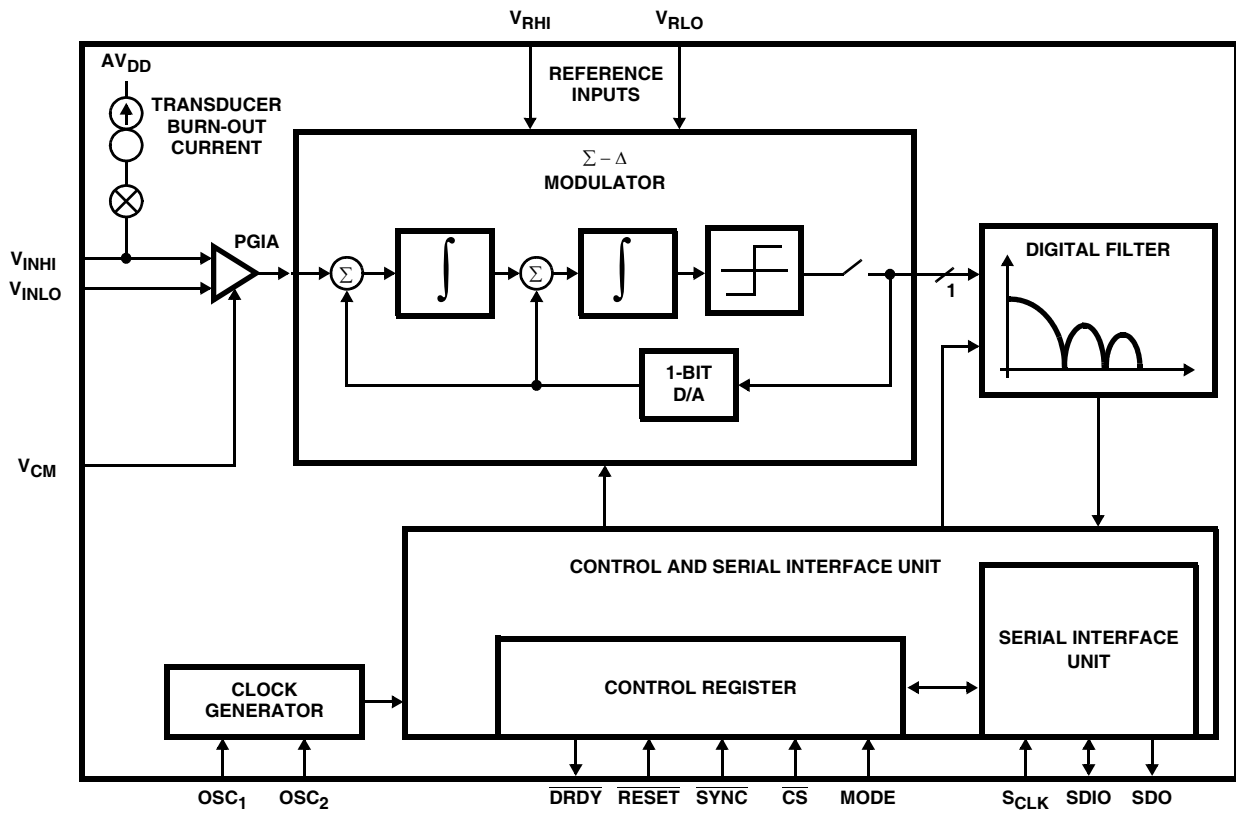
$V_{RHI}$ $V_{RLO}$

$AV_{DD}$

TRANSDUCER BURN-OUT CURRENT

REFERENCE INPUTS

$\Sigma - \Delta$
MODULATOR

$V_{INHI}$
$V_{INLO}$

PGIA

$\Sigma$ $\int$ $\Sigma$ $\int$

1-BIT D/A

1

DIGITAL FILTER

$V_{CM}$

CONTROL AND SERIAL INTERFACE UNIT

SERIAL INTERFACE UNIT

CLOCK GENERATOR

CONTROL REGISTER

$OSC_1$ $OSC_2$

$\overline{DRDY}$ $\overline{RESET}$ $\overline{SYNC}$ $\overline{CS}$ MODE

$S_{CLK}$ SDIO SDO